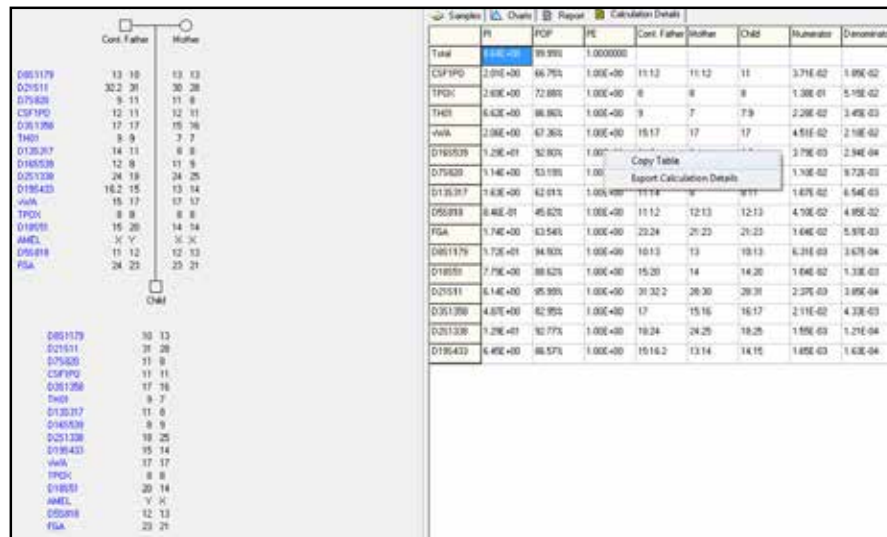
Cont. Father Mother

| | Cont. Father | Mother |
|---|---|---|
| D8S1179 | 13 10 | 13 13 |
| D21S11 | 32.2 31 | 30 28 |
| D7S820 | 9 11 | 11 8 |
| CSF1PO | 12 11 | 12 11 |
| D3S1358 | 17 17 | 15 16 |
| TH01 | 9 9 | 7 7 |
| D13S317 | 14 11 | 8 8 |
| D16S539 | 12 8 | 11 9 |
| D2S1338 | 24 19 | 24 25 |
| D19S433 | 16.2 15 | 13 14 |
| vWA | 15 17 | 17 17 |
| TPOX | 8 8 | 8 8 |
| D18S51 | 15 20 | 14 14 |
| AMEL | X Y | X X |
| D5S818 | 11 12 | 12 13 |
| FGA | 24 23 | 23 21 |

Child

| | Child |
|---|---|
| D8S1179 | 10 13 |
| D21S11 | 31 28 |
| D7S820 | 11 8 |
| CSF1PO | 11 11 |
| D3S1358 | 17 16 |
| TH01 | 9 7 |
| D13S317 | 11 8 |
| D16S539 | 8 9 |
| D2S1338 | 19 25 |
| D19S433 | 15 14 |
| vWA | 17 17 |
| TPOX | 8 8 |
| D18S51 | 20 14 |
| AMEL | Y X |
| D5S818 | 12 13 |
| FGA | 23 21 |

Samples | Charts | Report | Calculation Details

| | PI | POP | PE | Cont. Father | Mother | Child | Numerator | Denominat |
|---|---|---|---|---|---|---|---|---|
| Total | 1.64E+00 | 99.99% | 1.0000000 | | | | | |
| CSF1PO | 2.01E+00 | 66.75% | 1.00E+00 | 11:12 | 11:12 | 11 | 3.71E-02 | 1.85E-02 |
| TPOX | 2.69E+00 | 72.88% | 1.00E+00 | 8 | 8 | 8 | 1.38E-01 | 5.15E-02 |
| TH01 | 6.63E+00 | 86.86% | 1.00E+00 | 9 | 7 | 7:9 | 2.29E-02 | 3.45E-03 |
| vWA | 2.06E+00 | 67.36% | 1.00E+00 | 15:17 | 17 | 17 | 4.51E-02 | 2.18E-02 |
| D16S539 | 1.29E+01 | 92.80% | 1.00 | | | | 3.79E-03 | 2.94E-04 |
| D7S820 | 1.14E+00 | 53.19% | 1.00 | | | | 1.10E-02 | 9.72E-03 |
| D13S317 | 1.63E+00 | 62.01% | 1.00 | 11:14 | | 8:11 | 1.07E-02 | 6.54E-03 |
| D5S818 | 8.46E-01 | 45.82% | 1.00E+00 | 11:12 | 12:13 | 12:13 | 4.10E-02 | 4.85E-02 |
| FGA | 1.74E+00 | 63.54% | 1.00E+00 | 23:24 | 21:23 | 21:23 | 1.04E-02 | 5.97E-03 |
| D8S1179 | 1.72E+01 | 94.50% | 1.00E+00 | 10:13 | 13 | 10:13 | 6.31E-03 | 3.67E-04 |
| D18S51 | 7.79E+00 | 88.62% | 1.00E+00 | 15:20 | 14 | 14:20 | 1.04E-02 | 1.33E-03 |
| D21S11 | 6.14E+00 | 85.99% | 1.00E+00 | 31:32.2 | 28:30 | 28:31 | 2.37E-03 | 3.85E-04 |
| D3S1358 | 4.87E+00 | 82.95% | 1.00E+00 | 17 | 15:16 | 16:17 | 2.11E-02 | 4.33E-03 |
| D2S1338 | 1.29E+01 | 92.77% | 1.00E+00 | 19:24 | 24:25 | 19:25 | 1.55E-03 | 1.21E-04 |
| D19S433 | 6.49E+00 | 86.57% | 1.00E+00 | 15:16.2 | 13:14 | 14:15 | 1.05E-03 | 1.63E-04 |

Copy Table
Export Calculation Details